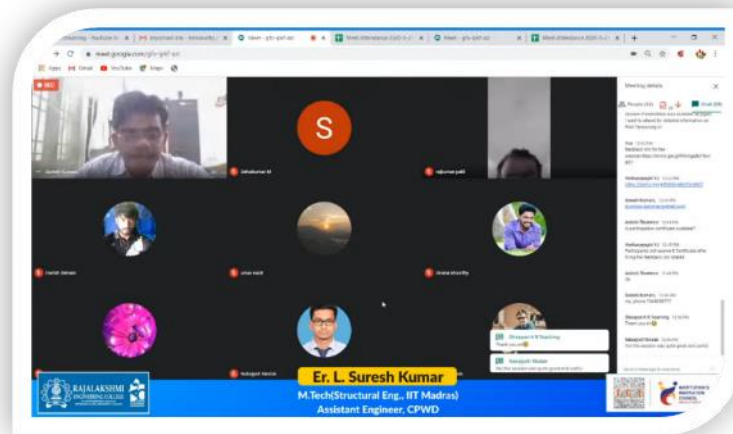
meet.google.com

Apps Gmail YouTube Maps

REC

S

Meeting details

Er. L. Suresh Kumar
M.Tech(Structural Eng., IIT Madras)
Assistant Engineer, CPWD

RAJALAKSHMI ENGINEERING COLLEGE

INSTITUTION'S INNOVATION COUNCIL